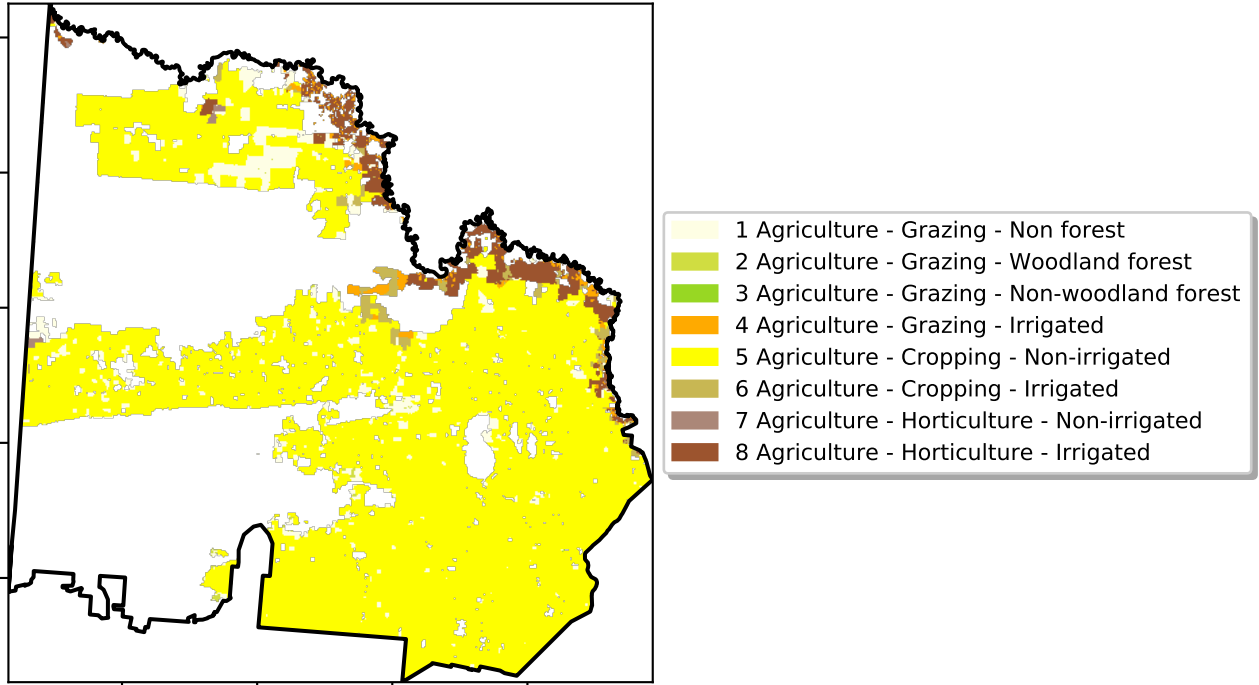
1 Agriculture - Grazing - Non forest
2 Agriculture - Grazing - Woodland forest
3 Agriculture - Grazing - Non-woodland forest
4 Agriculture - Grazing - Irrigated
5 Agriculture - Cropping - Non-irrigated
6 Agriculture - Cropping - Irrigated
7 Agriculture - Horticulture - Non-irrigated
8 Agriculture - Horticulture - Irrigated